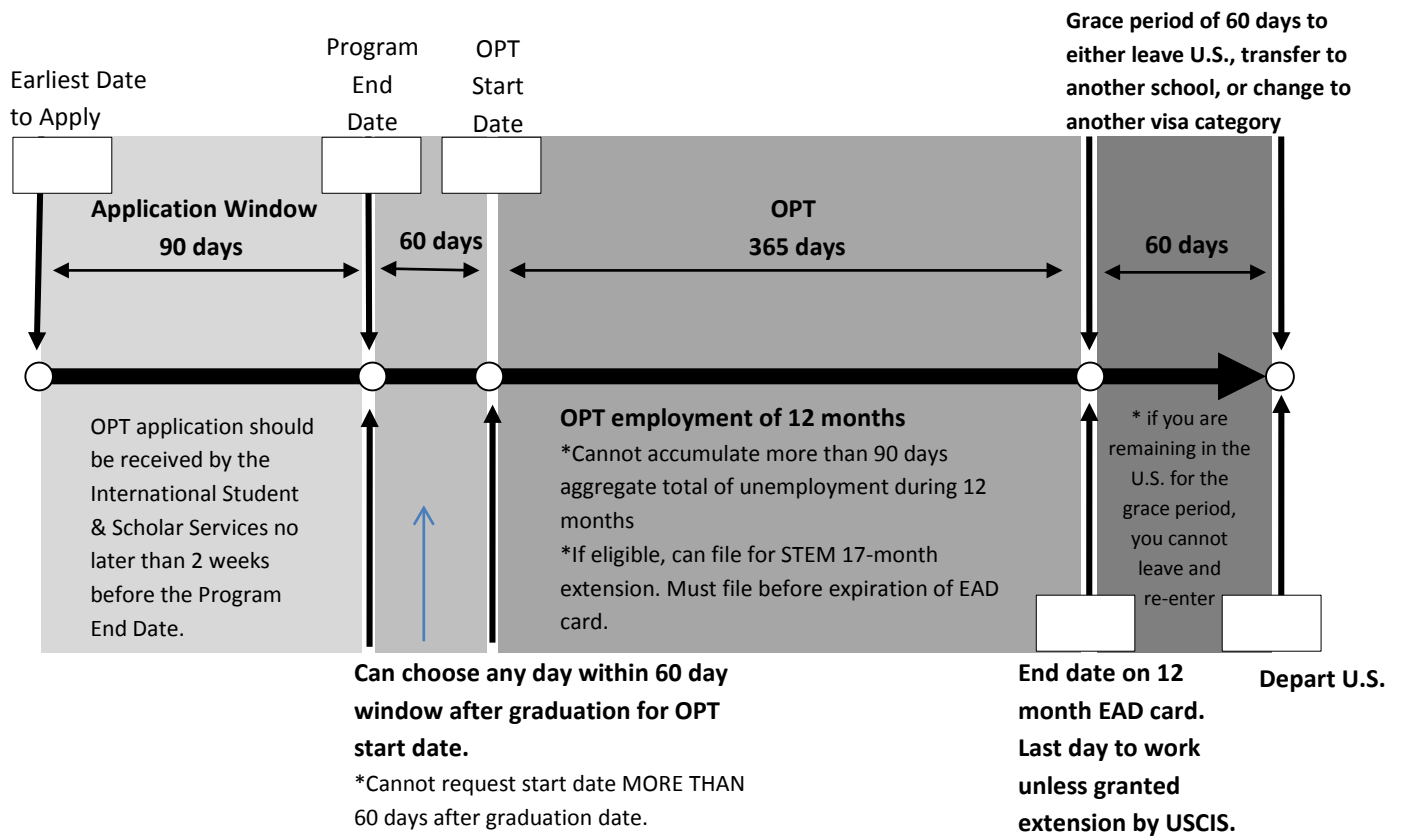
Earliest Date to Apply

Program End Date

OPT Start Date

Grace period of 60 days to either leave U.S., transfer to another school, or change to another visa category

Application Window
90 days

60 days

OPT
365 days

60 days

OPT application should be received by the International Student & Scholar Services no later than 2 weeks before the Program End Date.

OPT employment of 12 months
*Cannot accumulate more than 90 days aggregate total of unemployment during 12 months
*If eligible, can file for STEM 17-month extension. Must file before expiration of EAD card.

* if you are remaining in the U.S. for the grace period, you cannot leave and re-enter

Can choose any day within 60 day window after graduation for OPT start date.
*Cannot request start date MORE THAN 60 days after graduation date.

End date on 12 month EAD card. Last day to work unless granted extension by USCIS.

Depart U.S.